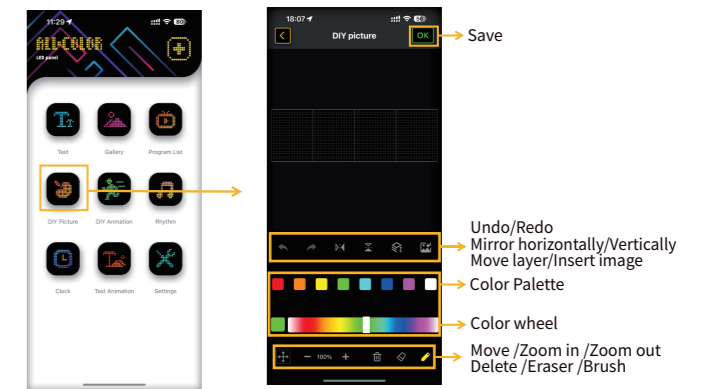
11:29
ALL-COLOR
LED panel

Text
Gallery
Program List
DIY Picture
DIY Animation
Rhythm
Clock
Text Animation
Settings

18:07
DIY picture
OK
Save

Undo/Redo
Mirror horizontally/Vertically
Move layer/Insert image

Color Palette

Color wheel

100%

Move /Zoom in /Zoom out
Delete /Eraser /Brush